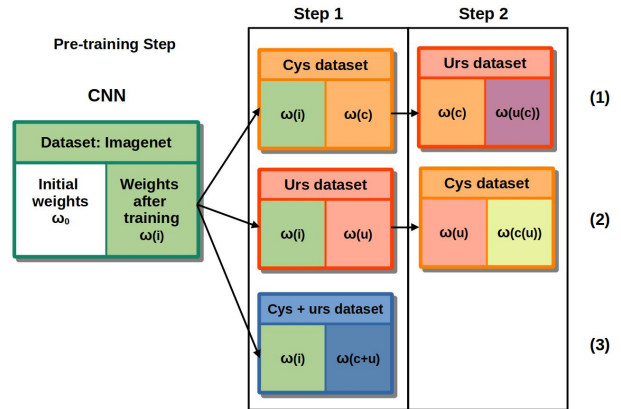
Pre-training Step

CNN

Dataset: Imagenet

Initial weights $\omega_0$

Weights after training ω(i)

Step 1

Step 2

Cys dataset

ω(i)

ω(c)

Urs dataset

ω(c)

ω(u(c))

(1)

Urs dataset

ω(i)

ω(u)

Cys dataset

ω(u)

ω(c(u))

(2)

Cys + urs dataset

ω(i)

ω(c+u)

(3)